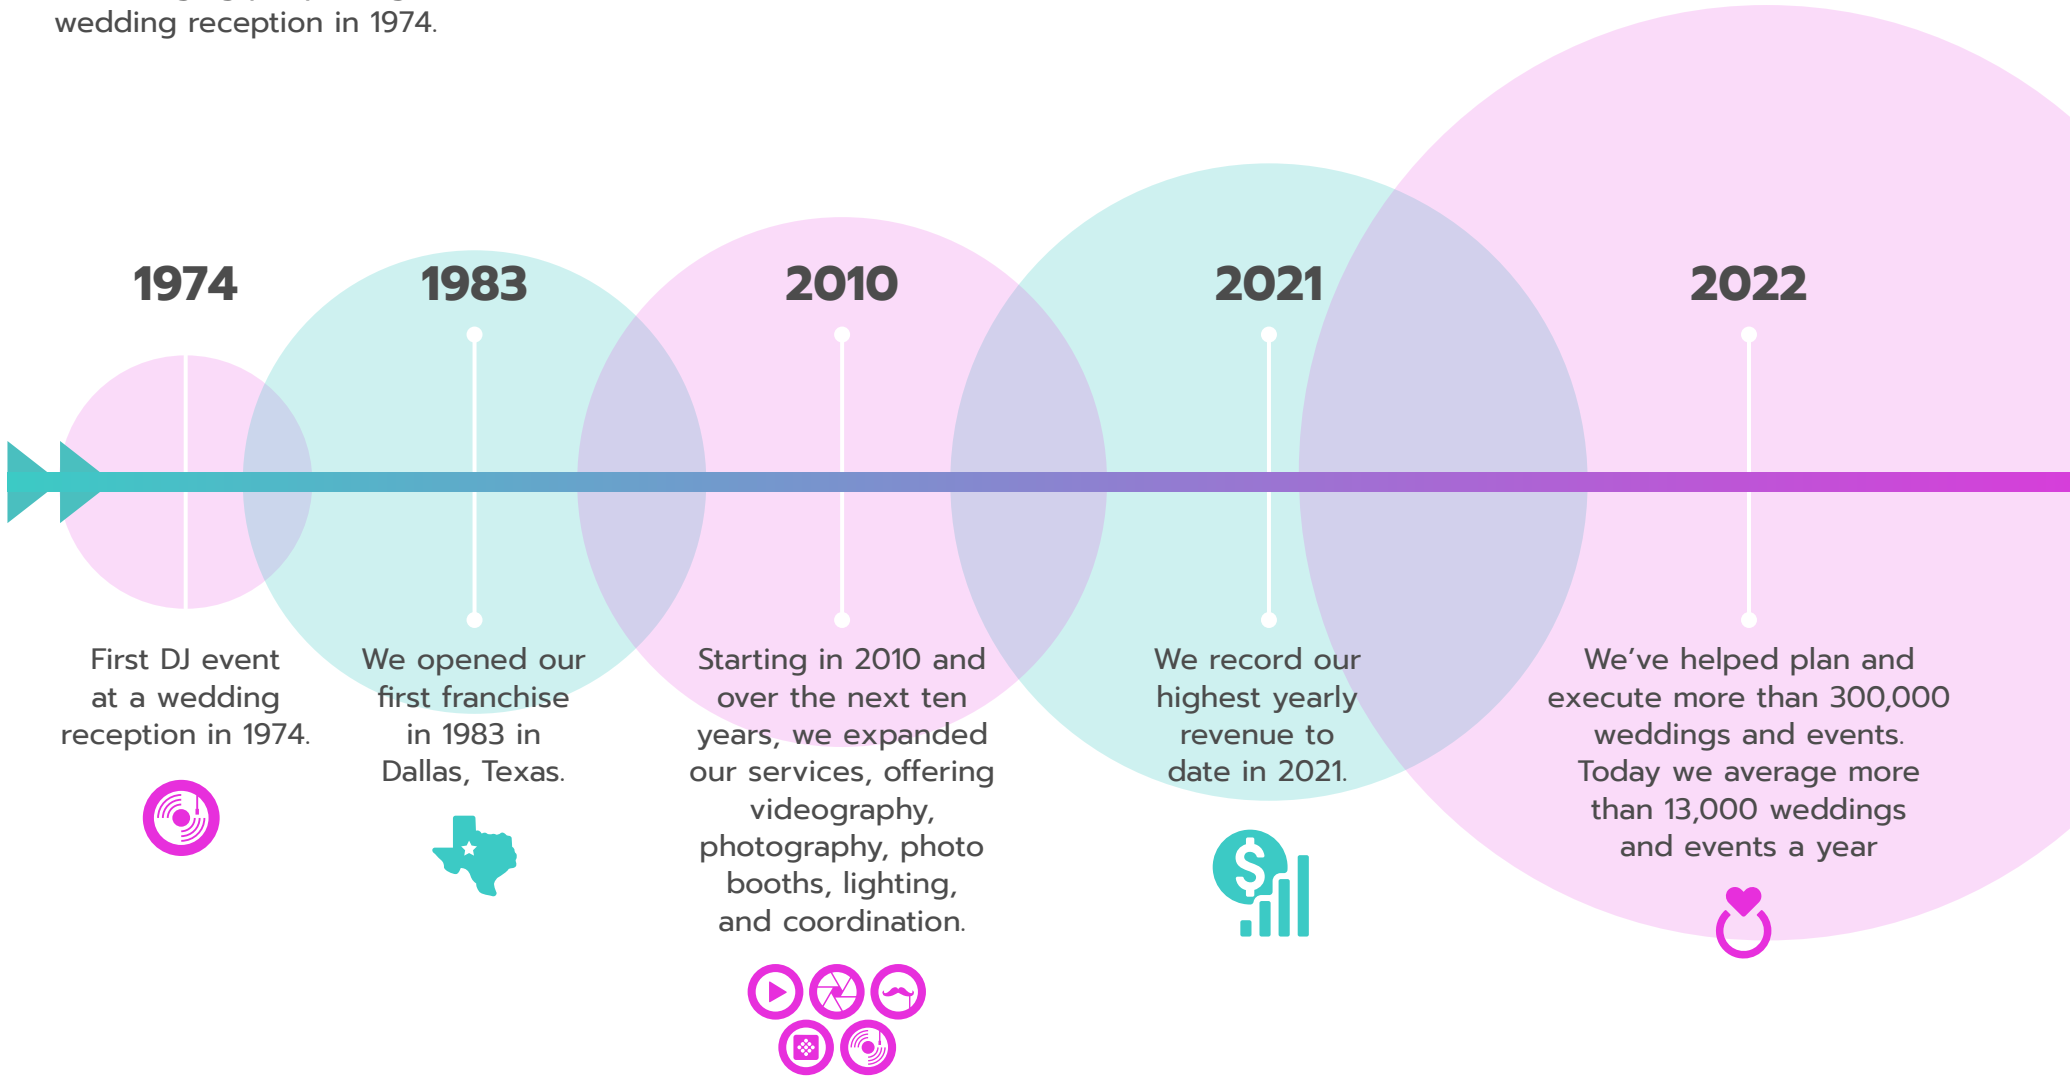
wedding reception in 1974.

1974

1983

2010

2021

2022

First DJ event at a wedding reception in 1974.

We opened our first franchise in 1983 in Dallas, Texas.

Starting in 2010 and over the next ten years, we expanded our services, offering videography, photography, photo booths, lighting, and coordination.

We record our highest yearly revenue to date in 2021.

We've helped plan and execute more than 300,000 weddings and events. Today we average more than 13,000 weddings and events a year